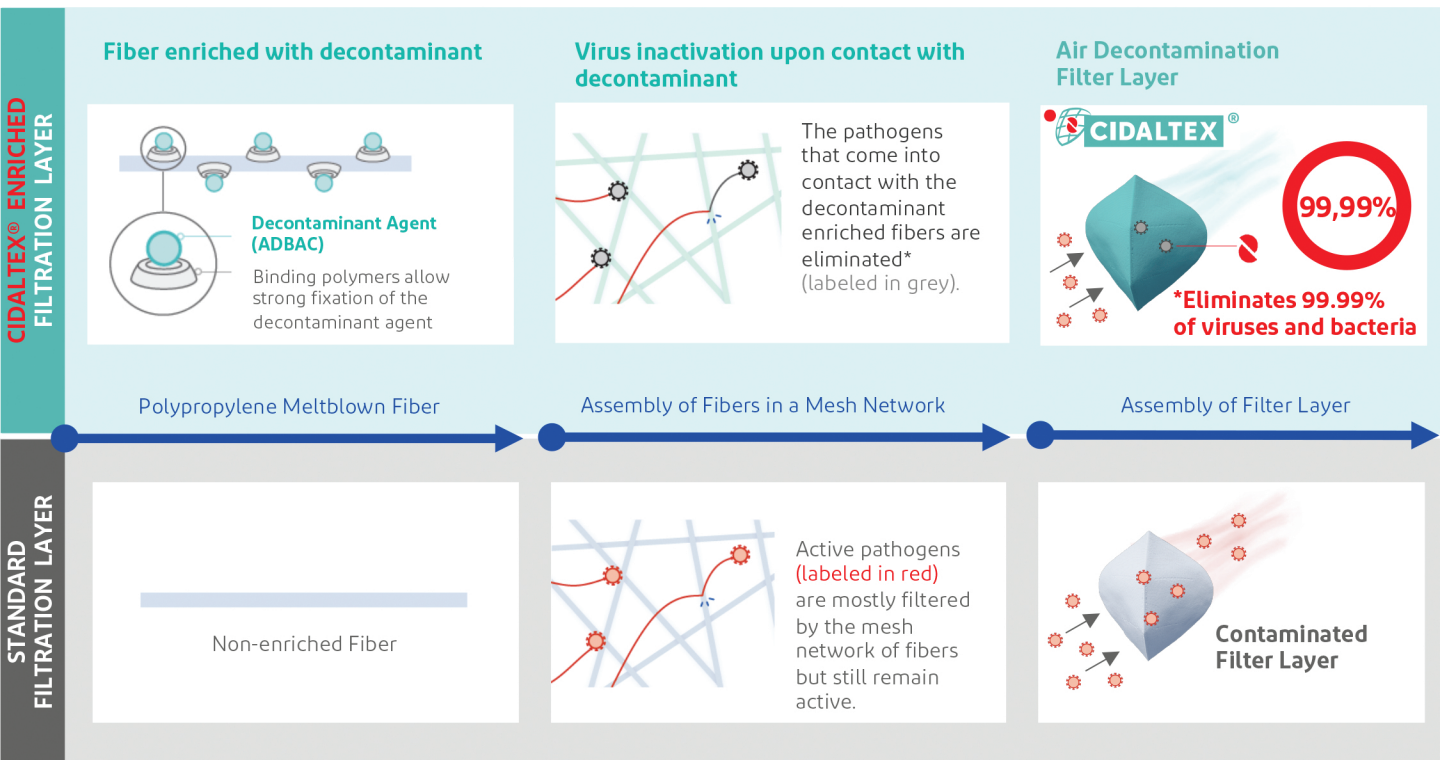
CIDALTEX® ENRICHED FILTRATION LAYER

Fiber enriched with decontaminant

Decontaminant Agent (ADBAC)

Binding polymers allow strong fixation of the decontaminant agent

Virus inactivation upon contact with decontaminant

The pathogens that come into contact with the decontaminant enriched fibers are eliminated* (labeled in grey).

Air Decontamination Filter Layer

CIDALTEX®

99,99%

*Eliminates 99.99% of viruses and bacteria

Polypropylene Meltblown Fiber

Assembly of Fibers in a Mesh Network

Assembly of Filter Layer

STANDARD FILTRATION LAYER

Non-enriched Fiber

Active pathogens (labeled in red) are mostly filtered by the mesh network of fibers but still remain active.

Contaminated Filter Layer